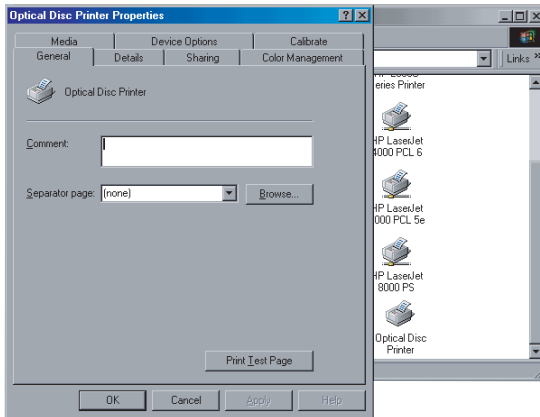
Optical Disc Printer Properties

Media
Device Options
Calibrate
General
Details
Sharing
Color Management

Optical Disc Printer

Comment:

Separator page: (none)
Browse...

Print Test Page

OK
Cancel
Apply
Help

Links
eries Printer
HP LaserJet 4000 PCL 6
HP LaserJet 000 PCL 5e
HP LaserJet 8000 PS
Optical Disc Printer